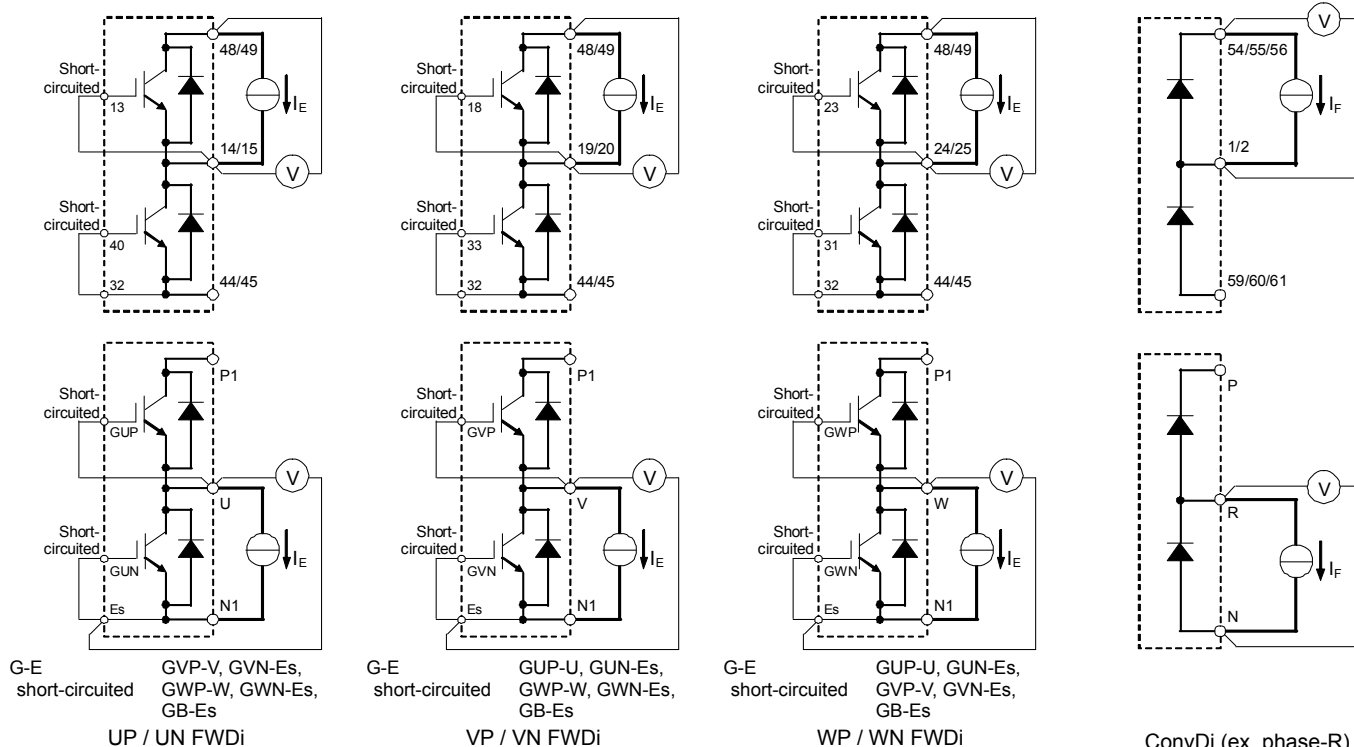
Short-circuited 13
48/49
$I_E$
14/15
V
Short-circuited 40
32
44/45

Short-circuited 18
48/49
$I_E$
19/20
V
Short-circuited 33
32
44/45

Short-circuited 23
48/49
$I_E$
24/25
V
Short-circuited 31
32
44/45

V
54/55/56
$I_F$
1/2
59/60/61

Short-circuited GUP
P1
V
U
Short-circuited GUN
$I_E$
Es
N1

Short-circuited GVP
P1
V
V
Short-circuited GVN
$I_E$
Es
N1

Short-circuited GWP
P1
V
W
Short-circuited GWN
$I_E$
Es
N1

P
V
R
$I_F$
N

G-E short-circuited
GVP-V, GVN-Es, GWP-W, GWN-Es, GB-Es
UP / UN FWDi

G-E short-circuited
GUP-U, GUN-Es, GWP-W, GWN-Es, GB-Es
VP / VN FWDi

G-E short-circuited
GUP-U, GUN-Es, GVP-V, GVN-Es, GB-Es
WP / WN FWDi

ConvDi (ex. phase-R)